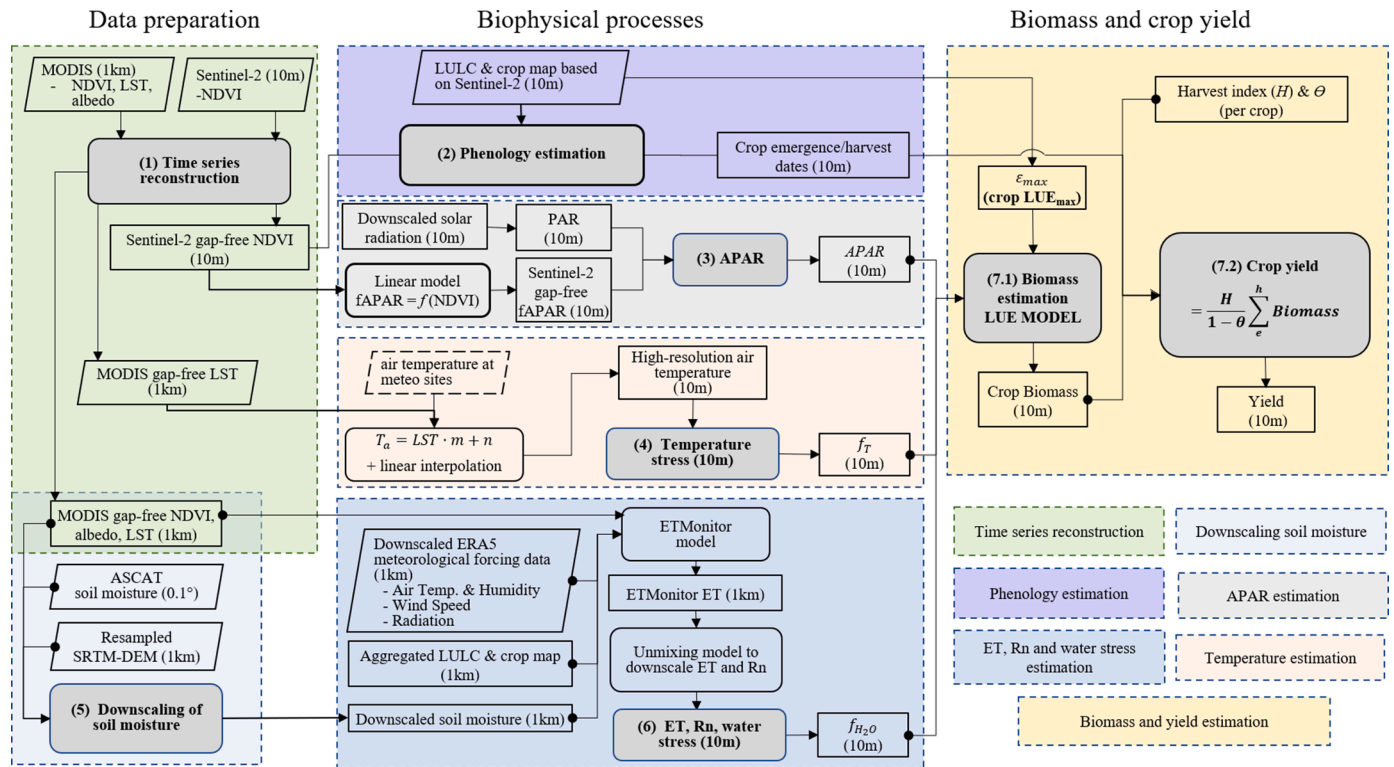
Data preparation

Biophysical processes

Biomass and crop yield

MODIS (1km) - NDVI, LST, albedo

Sentinel-2 (10m) -NDVI

(1) Time series reconstruction

Sentinel-2 gap-free NDVI (10m)

MODIS gap-free LST (1km)

MODIS gap-free NDVI, albedo, LST (1km)

ASCAT soil moisture (0.1°)

Resampled SRTM-DEM (1km)

(5) Downscaling of soil moisture

LULC & crop map based on Sentinel-2 (10m)

(2) Phenology estimation

Crop emergence/harvest dates (10m)

Downscaled solar radiation (10m)

PAR (10m)

Linear model fAPAR $= f$(NDVI)

Sentinel-2 gap-free fAPAR (10m)

(3) APAR

$APAR$ (10m)

air temperature at meteo sites

$T_a = LST \cdot m + n$ + linear interpolation

High-resolution air temperature (10m)

(4) Temperature stress (10m)

$f_T$ (10m)

Downscaled ERA5 meteorological forcing data (1km) - Air Temp. & Humidity - Wind Speed - Radiation

Aggregated LULC & crop map (1km)

Downscaled soil moisture (1km)

ETMonitor model

ETMonitor ET (1km)

Unmixing model to downscale ET and Rn

(6) ET, Rn, water stress (10m)

$f_{H_2O}$ (10m)

Harvest index ($H$) & $\Theta$ (per crop)

$\varepsilon_{max}$ (crop LUE$_{max}$)

(7.1) Biomass estimation LUE MODEL

Crop Biomass (10m)

(7.2) Crop yield

$= \frac{H}{1-\theta} \sum_{e}^{h} Biomass$

Yield (10m)

Time series reconstruction

Downscaling soil moisture

Phenology estimation

APAR estimation

ET, Rn and water stress estimation

Temperature estimation

Biomass and yield estimation